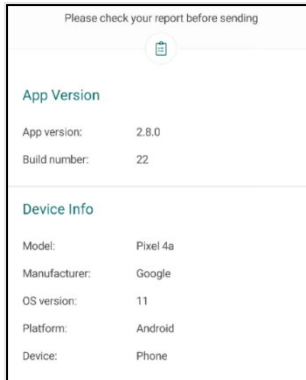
Please check your report before sending

App Version

| App version: | 2.8.0 |
|---|---|
| Build number: | 22 |

Device Info

| Model: | Pixel 4a |
|---|---|
| Manufacturer: | Google |
| OS version: | 11 |
| Platform: | Android |
| Device: | Phone |